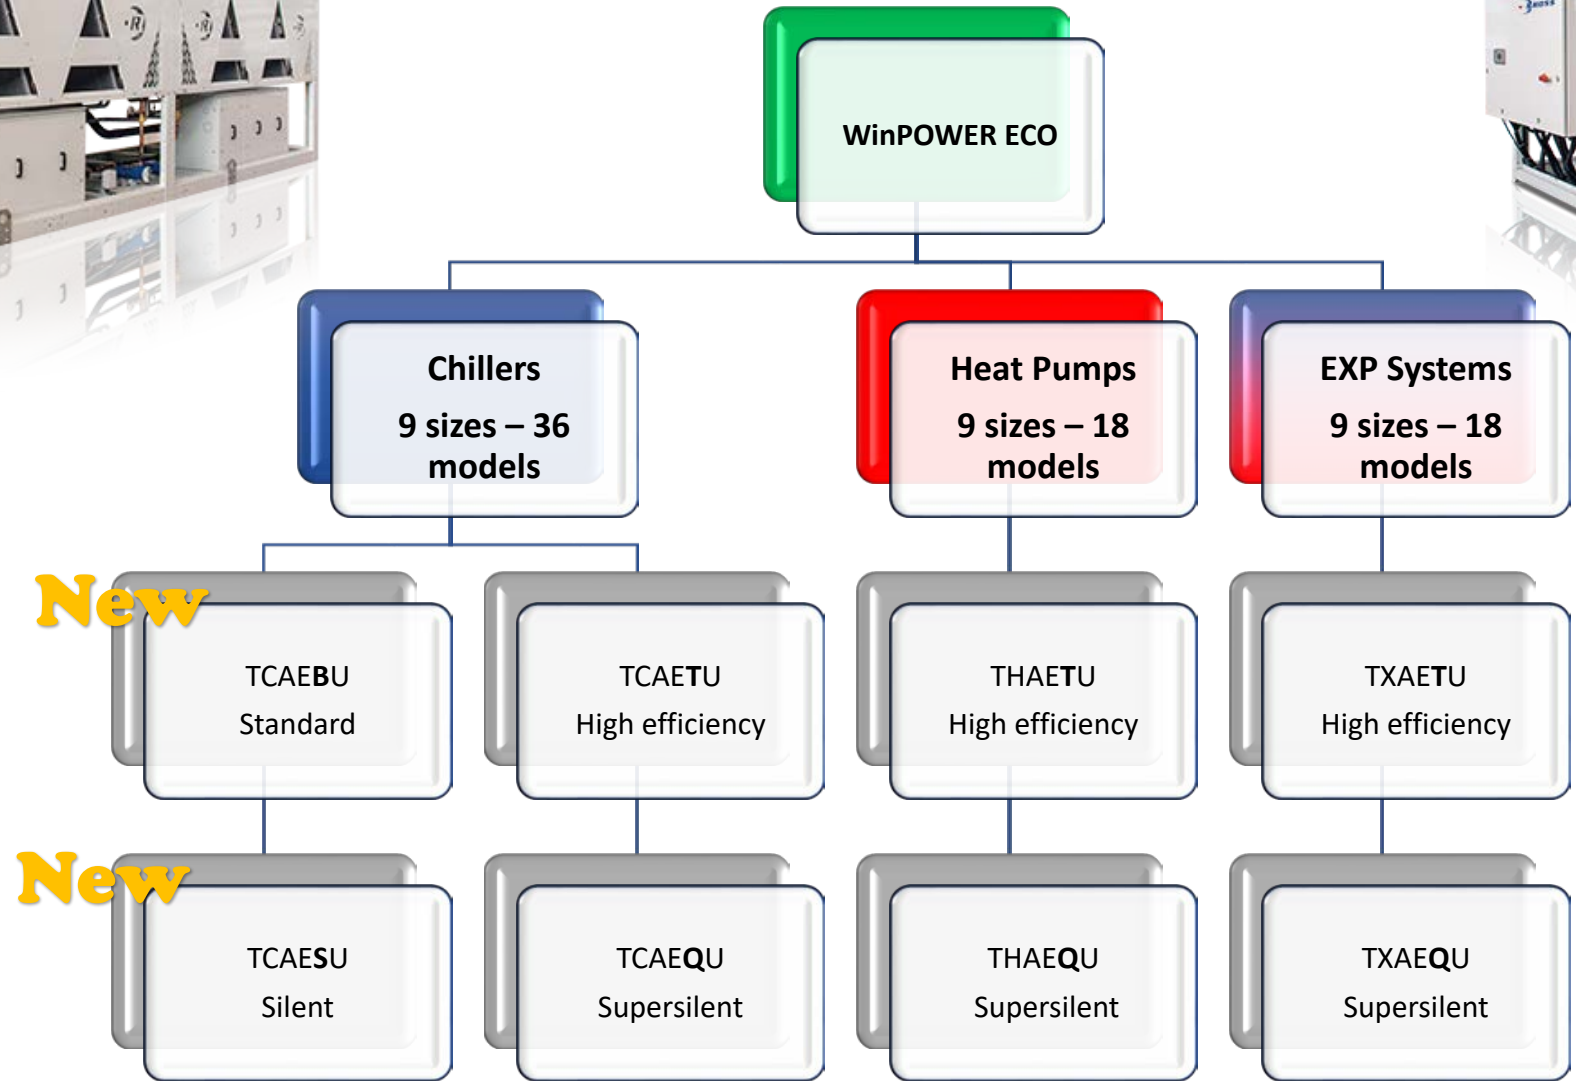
WinPOWER ECO

Chillers
9 sizes – 36 models

Heat Pumps
9 sizes – 18 models

EXP Systems
9 sizes – 18 models

New

TCAEBU
Standard

TCAETU
High efficiency

THAETU
High efficiency

TXAETU
High efficiency

New

TCAESU
Silent

TCAEQU
Supersilent

THAEQU
Supersilent

TXAEQU
Supersilent